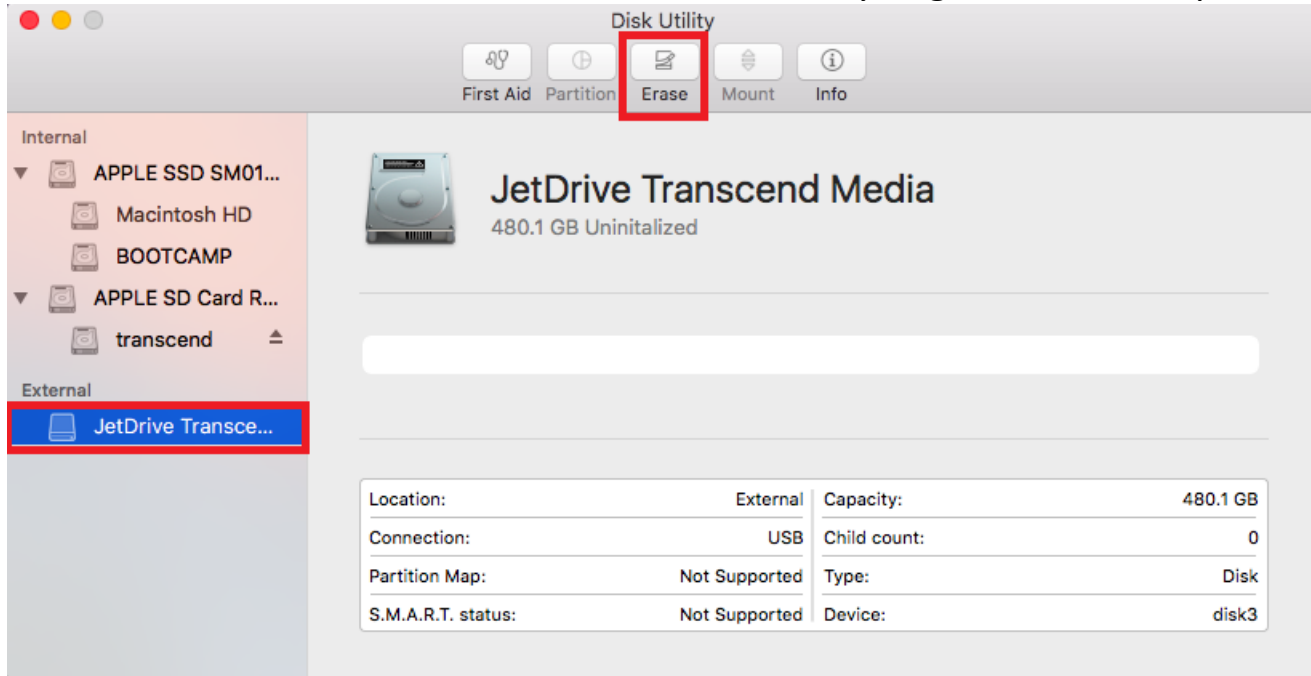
Disk Utility

First Aid Partition Erase Mount Info

Internal

APPLE SSD SM01...

Macintosh HD

BOOTCAMP

APPLE SD Card R...

transcend

External

JetDrive Transce...

JetDrive Transcend Media

480.1 GB Uninitalized

| | | | |
|---|---|---|---|
| Location: | External | Capacity: | 480.1 GB |
| Connection: | USB | Child count: | 0 |
| Partition Map: | Not Supported | Type: | Disk |
| S.M.A.R.T. status: | Not Supported | Device: | disk3 |